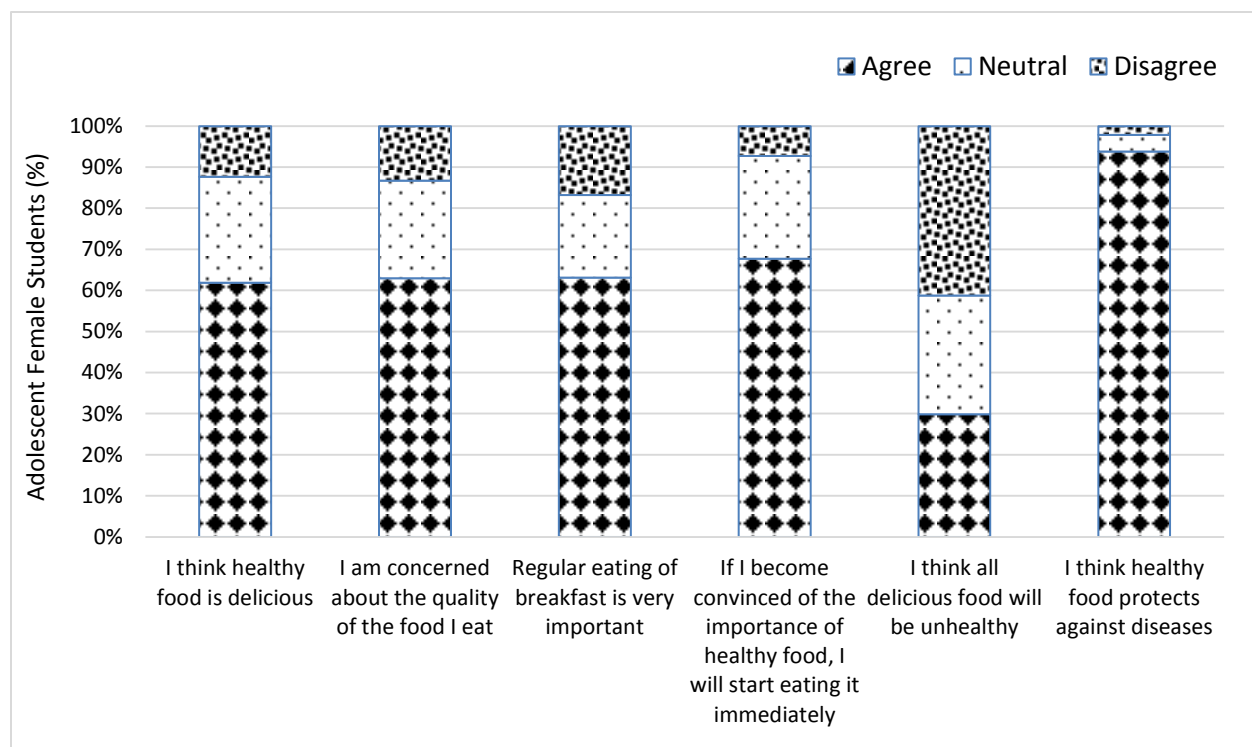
Agree Neutral Disagree

Adolescent Female Students (%)

100%
90%
80%
70%
60%
50%
40%
30%
20%
10%
0%

I think healthy food is delicious

I am concerned about the quality of the food I eat

Regular eating of breakfast is very important

If I become convinced of the importance of healthy food, I will start eating it immediately

I think all delicious food will be unhealthy

I think healthy food protects against diseases